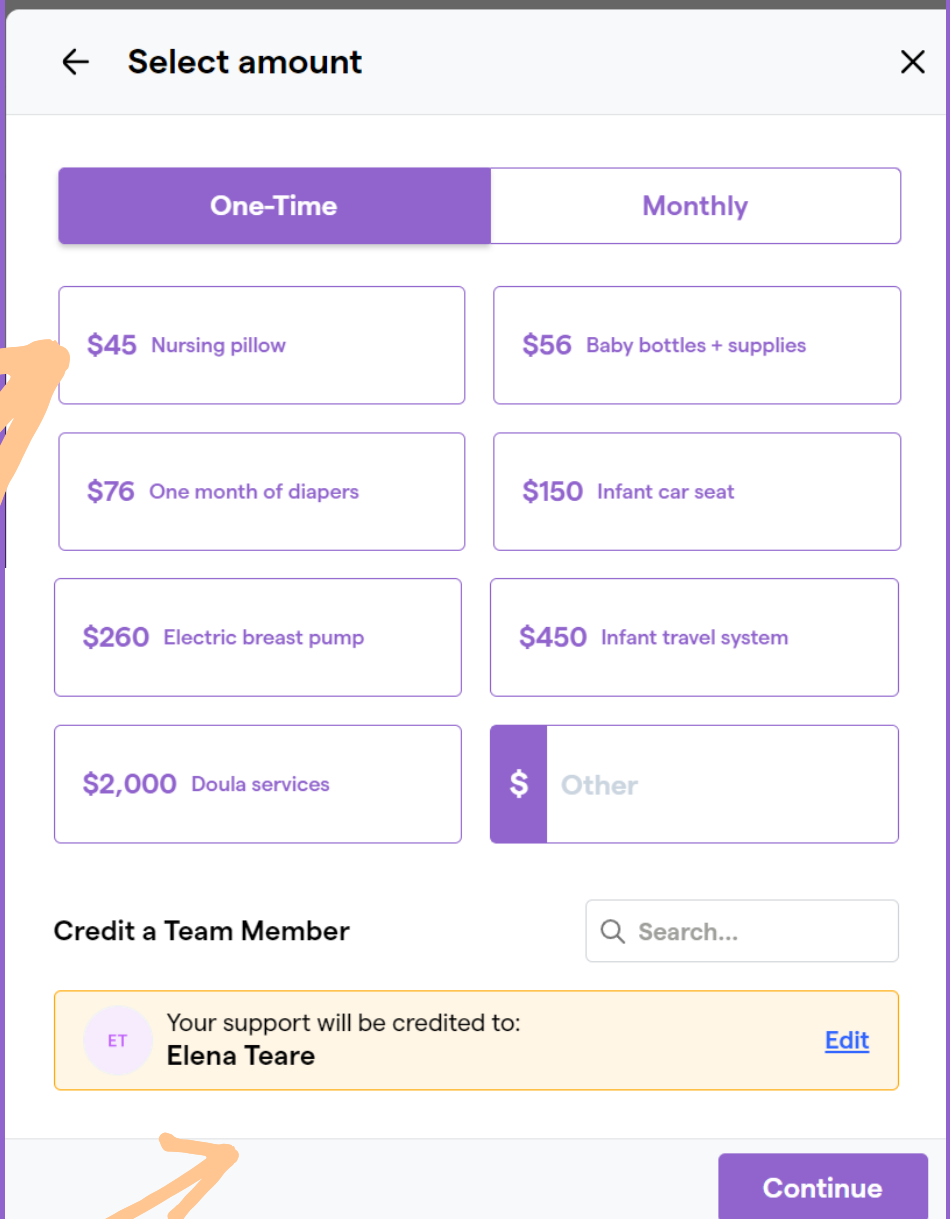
Select amount

One-Time | Monthly

$45 Nursing pillow

$56 Baby bottles + supplies

$76 One month of diapers

$150 Infant car seat

$260 Electric breast pump

$450 Infant travel system

$2,000 Doula services

$ Other

Credit a Team Member

Search...

ET Your support will be credited to:
Elena Teare

Edit

Continue